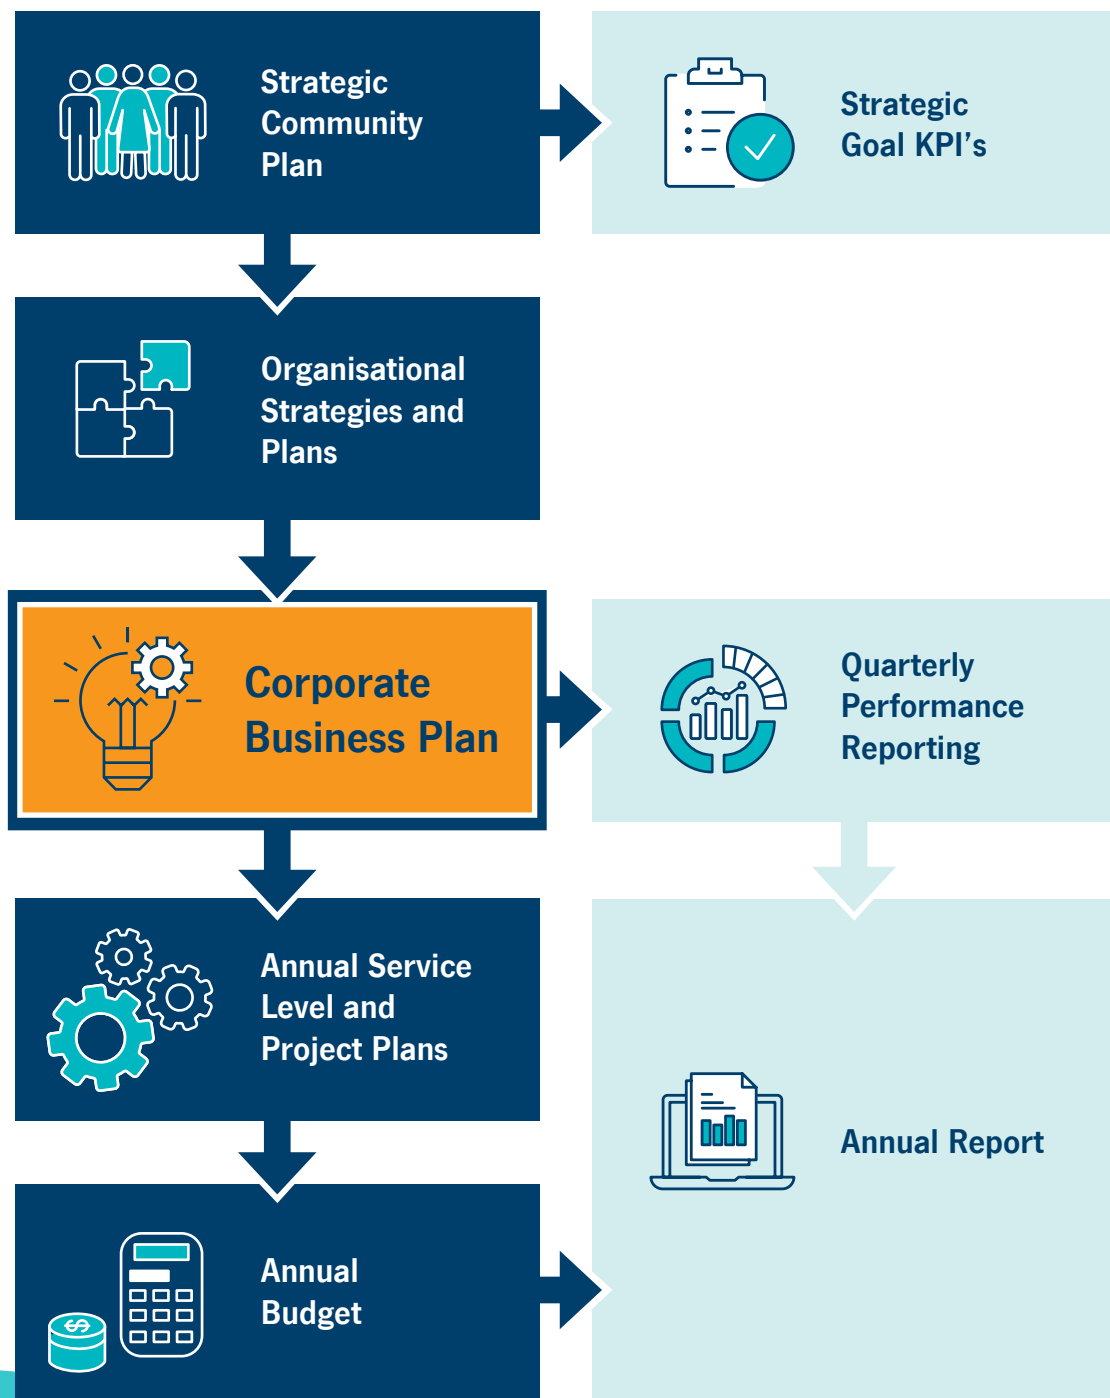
Strategic Community Plan

Strategic Goal KPI’s

Organisational Strategies and Plans

Corporate Business Plan

Quarterly Performance Reporting

Annual Service Level and Project Plans

Annual Report

Annual Budget